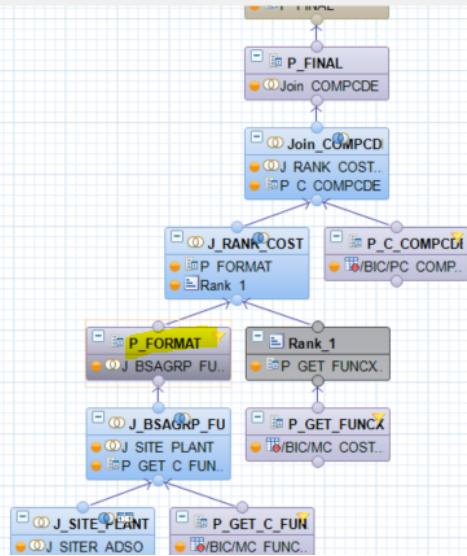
FINAL

P_FINAL
Join COMPCDE

Join_COMPCD
J RANK COST..
P C COMPCDE

J_RANK_COST
P FORMAT
Rank 1

P_C_COMPCD
/BIC/PC COMP..

P_FORMAT
J BSAGRP FU..

Rank_1
P GET FUNCX..

J_BSAGRP_FU
J SITE PLANT
P GET C FUN..

P_GET_FUNCX
/BIC/MC COST..

J_SITE_PLANT
J SITER ADSO

P_GET_C_FUN
/BIC/MC FUNC..